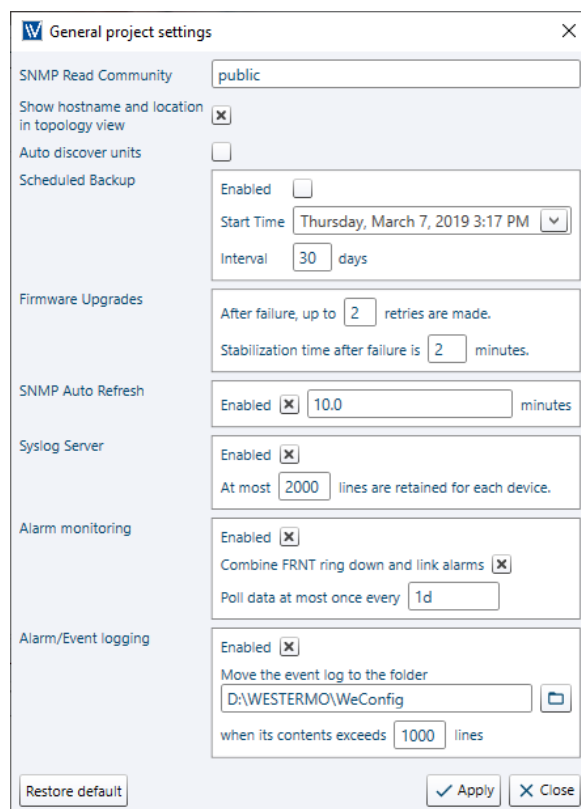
General project settings

SNMP Read Community public

Show hostname and location in topology view

Auto discover units

Scheduled Backup
Enabled
Start Time Thursday, March 7, 2019 3:17 PM
Interval 30 days

Firmware Upgrades
After failure, up to 2 retries are made.
Stabilization time after failure is 2 minutes.

SNMP Auto Refresh
Enabled 10.0 minutes

Syslog Server
Enabled
At most 2000 lines are retained for each device.

Alarm monitoring
Enabled
Combine FRNT ring down and link alarms
Poll data at most once every 1d

Alarm/Event logging
Enabled
Move the event log to the folder
D:\WESTERMO\WeConfig
when its contents exceeds 1000 lines

Restore default
Apply
Close